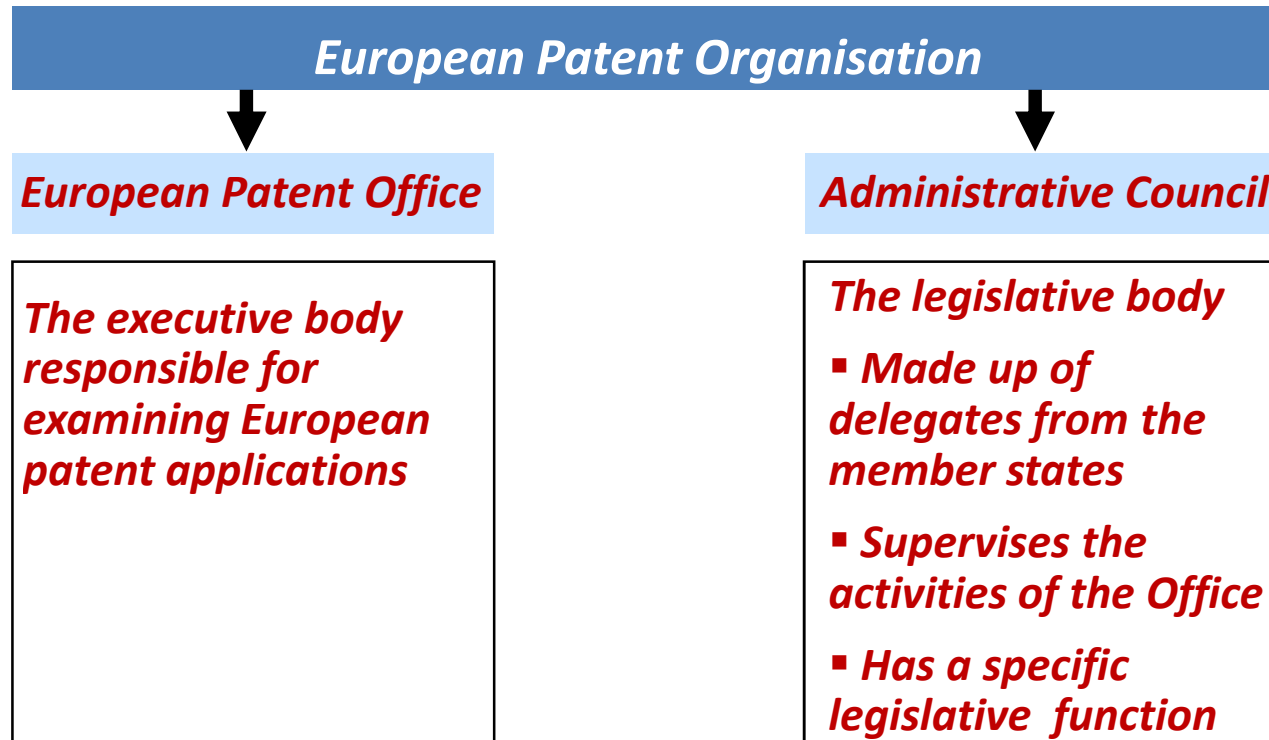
European Patent Organisation

European Patent Office

The executive body responsible for examining European patent applications

Administrative Council

The legislative body

▪ Made up of delegates from the member states

▪ Supervises the activities of the Office

▪ Has a specific legislative function